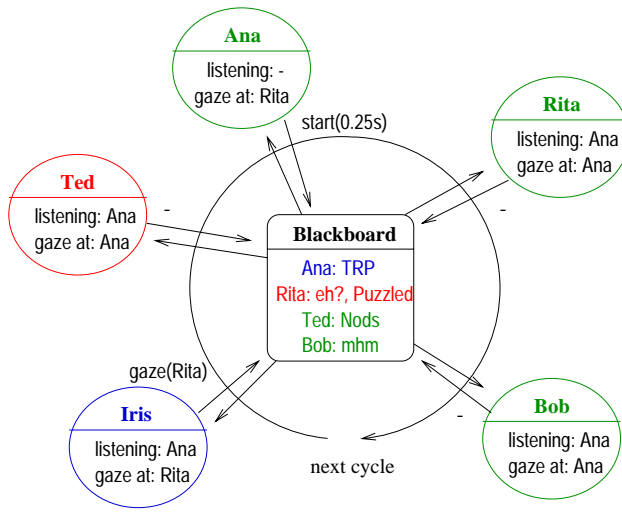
Ana
listening: -
gaze at: Rita

start(0.25s)

Rita
listening: Ana
gaze at: Ana

Ted
listening: Ana
gaze at: Ana

-

-

Blackboard
Ana: TRP
Rita: eh?, Puzzled
Ted: Nods
Bob: mhm

gaze(Rita)

Iris
listening: Ana
gaze at: Rita

-

Bob
listening: Ana
gaze at: Ana

next cycle